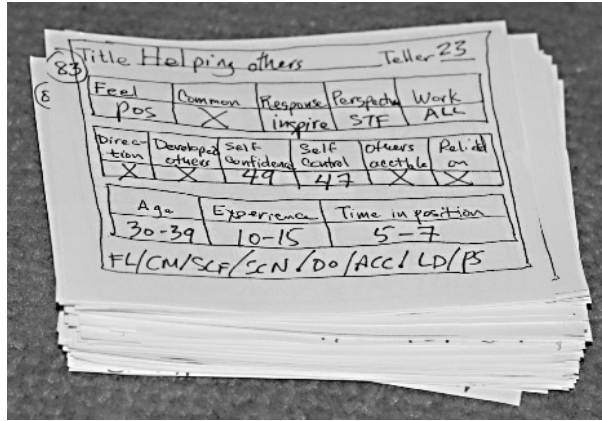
83
8
Title Helping others Teller 23

| Feel | Common | Response | Perspective | Work |
|---|---|---|---|---|
| Pos | X | inspire | STF | ALL |

| Direction | Developed others | Self Confidence | Self Control | Others acceptable | Relied on |
|---|---|---|---|---|---|
| X | X | 49 | 47 | X | X |

| Age | Experience | Time in position |
|---|---|---|
| 30-39 | 10-15 | 5-7 |

FL/CM/SCF/SCN/DO/ACC/LD/PS